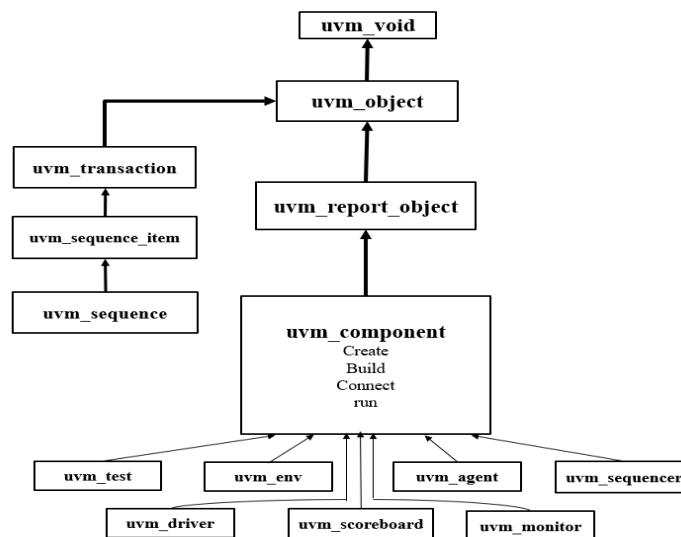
uvm_void

uvm_object

uvm_transaction

uvm_sequence_item

uvm_sequence

uvm_report_object

uvm_component
Create
Build
Connect
run

uvm_test

uvm_env

uvm_agent

uvm_sequencer

uvm_driver

uvm_scoreboard

uvm_monitor